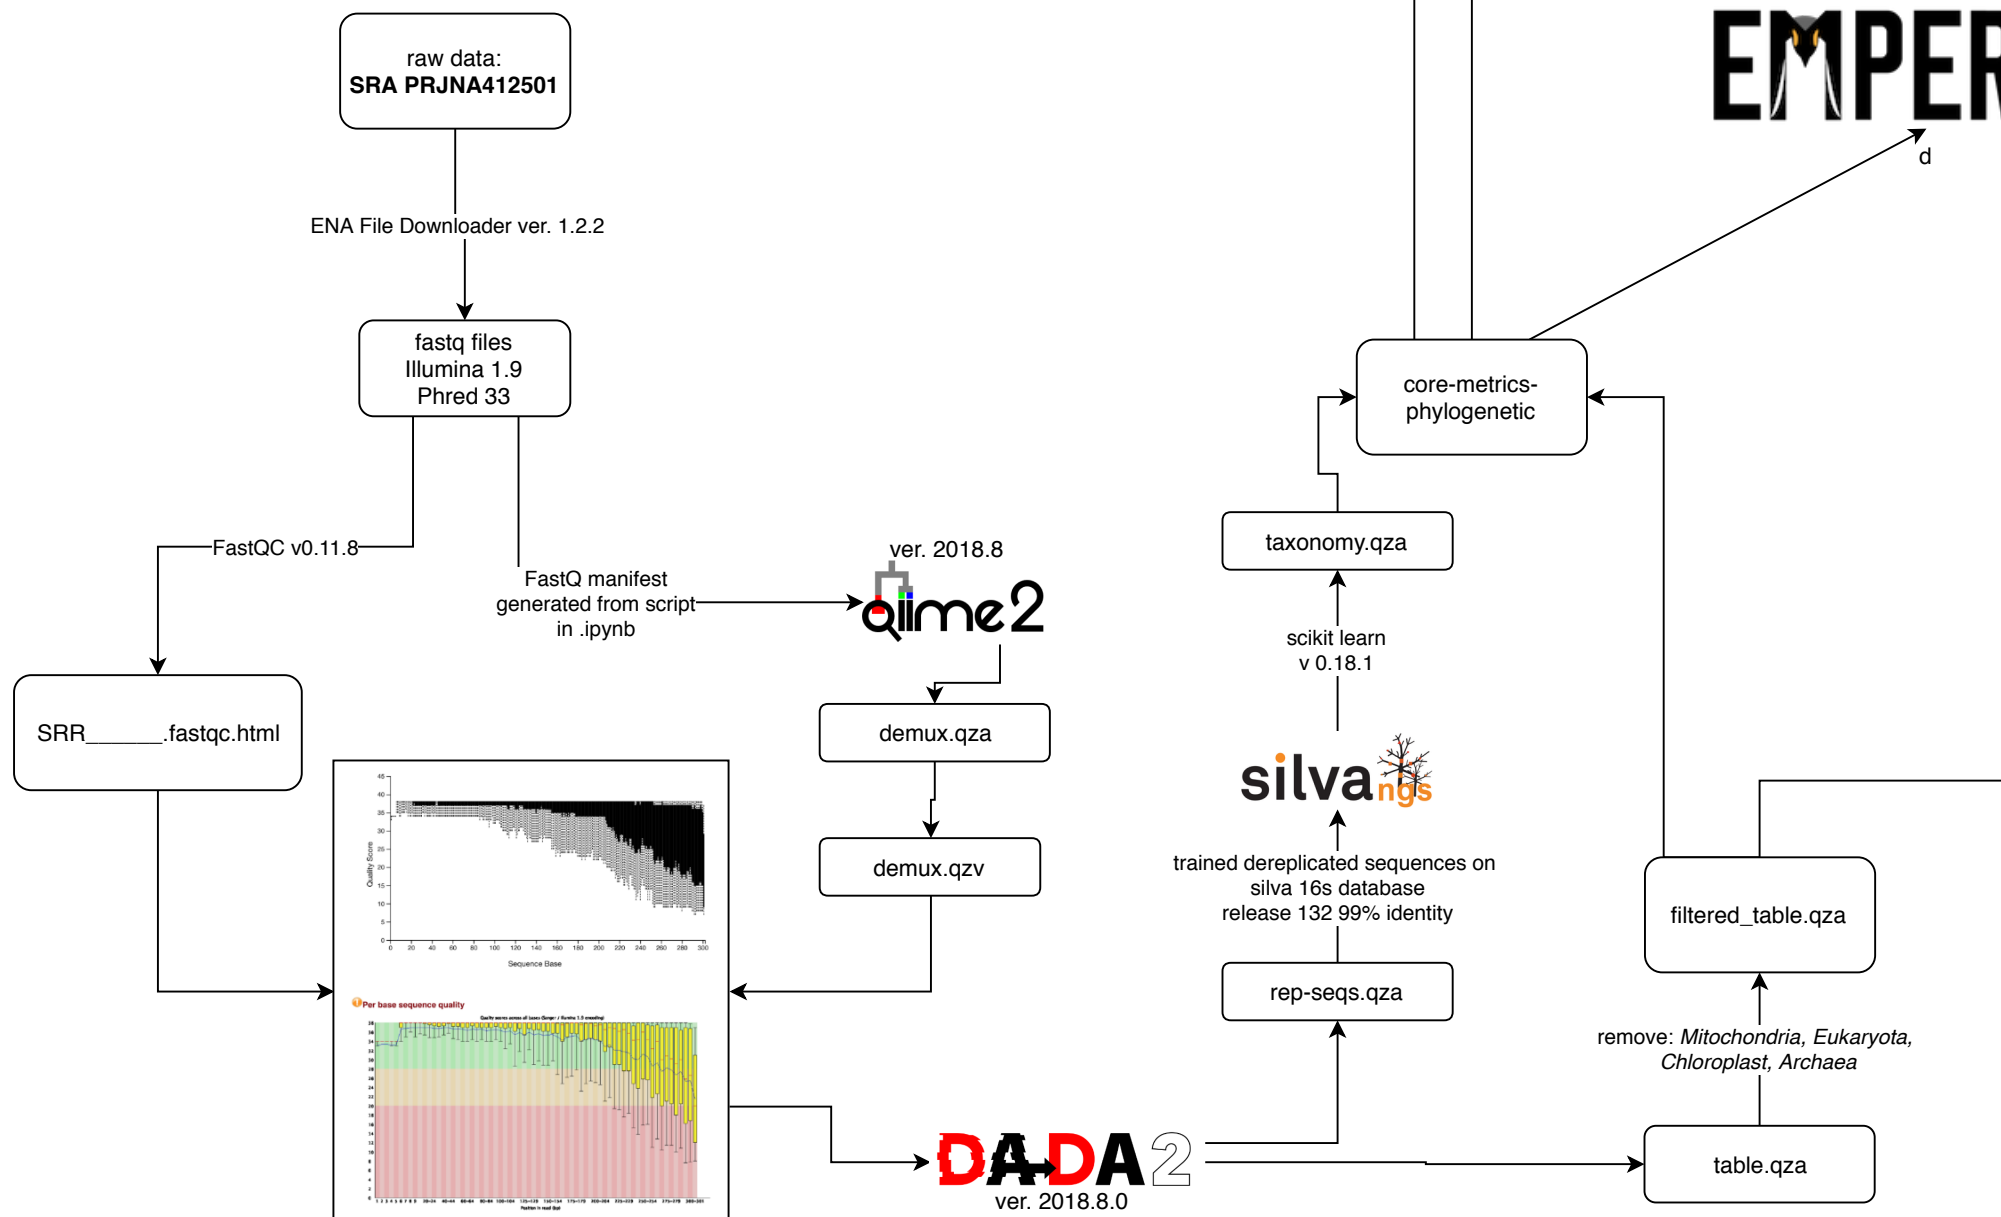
raw data:
**SRA PRJNA412501**

ENA File Downloader ver. 1.2.2

fastq files
Illumina 1.9
Phred 33

FastQC v0.11.8

FastQ manifest generated from script in .ipynb

ver. 2018.8

qiime2

SRR______.fastqc.html

demux.qza

demux.qzv

Quality Score

Sequence Base

Per base sequence quality

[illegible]

DADA2
ver. 2018.8.0

rep-seqs.qza

trained dereplicated sequences on silva 16s database release 132 99% identity

silva ngs

scikit learn
v 0.18.1

taxonomy.qza

core-metrics-phylogenetic

EMPER

d

filtered_table.qza

remove: *Mitochondria, Eukaryota, Chloroplast, Archaea*

table.qza